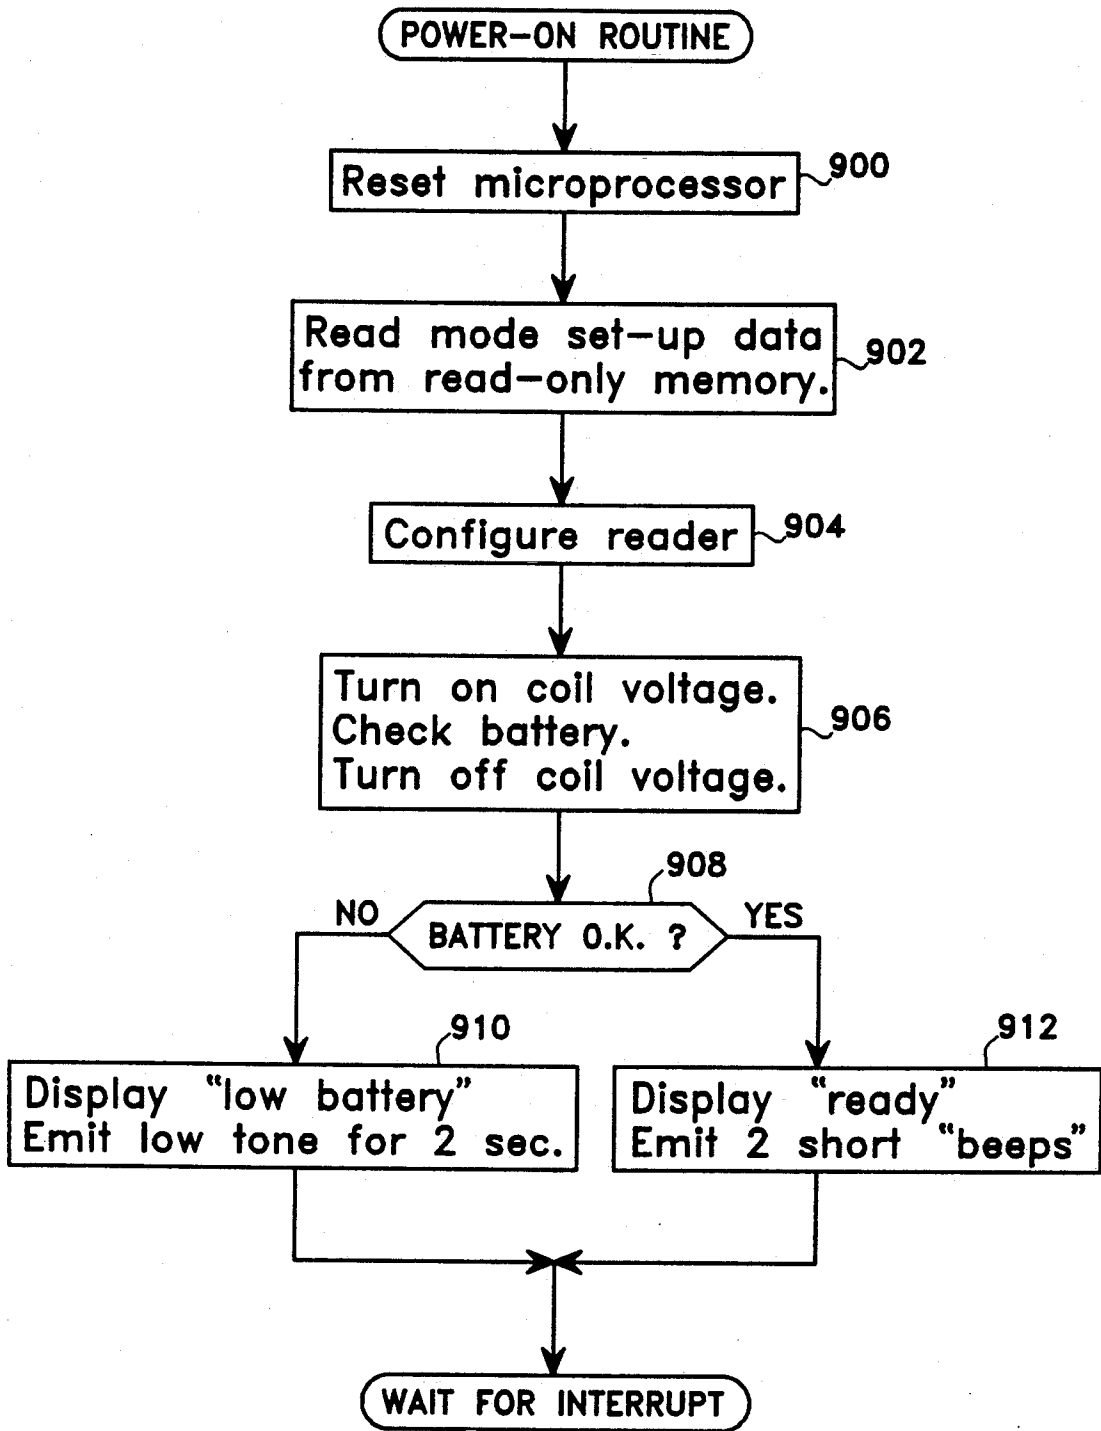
POWER-ON ROUTINE

Reset microprocessor
900

Read mode set-up data from read-only memory.
902

Configure reader
904

Turn on coil voltage.
Check battery.
Turn off coil voltage.
906

908
NO
BATTERY O.K. ?
YES

910
Display "low battery"
Emit low tone for 2 sec.

912
Display "ready"
Emit 2 short "beeps"

WAIT FOR INTERRUPT